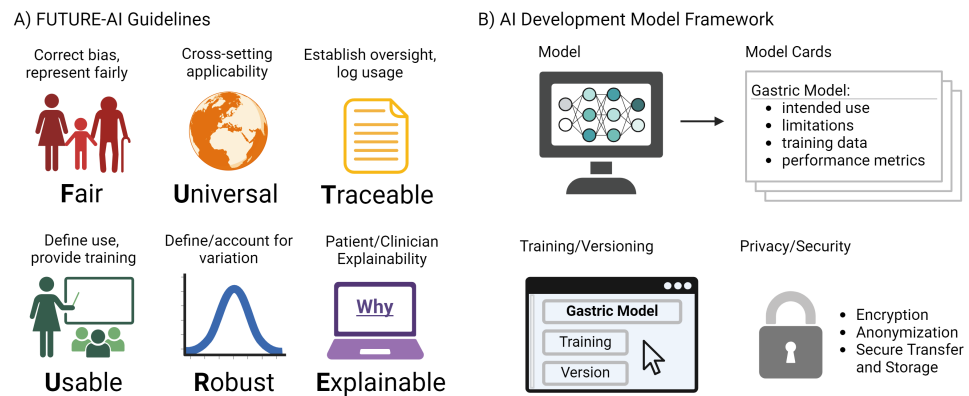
A) FUTURE-AI Guidelines

Correct bias, represent fairly

Fair

Cross-setting applicability

Universal

Establish oversight, log usage

Traceable

Define use, provide training

Usable

Define/account for variation

Robust

Patient/Clinician Explainability

Why

Explainable

B) AI Development Model Framework

Model

Model Cards

Gastric Model:
- intended use
- limitations
- training data
- performance metrics

Training/Versioning

Gastric Model

Training

Version

Privacy/Security

- Encryption
- Anonymization
- Secure Transfer and Storage